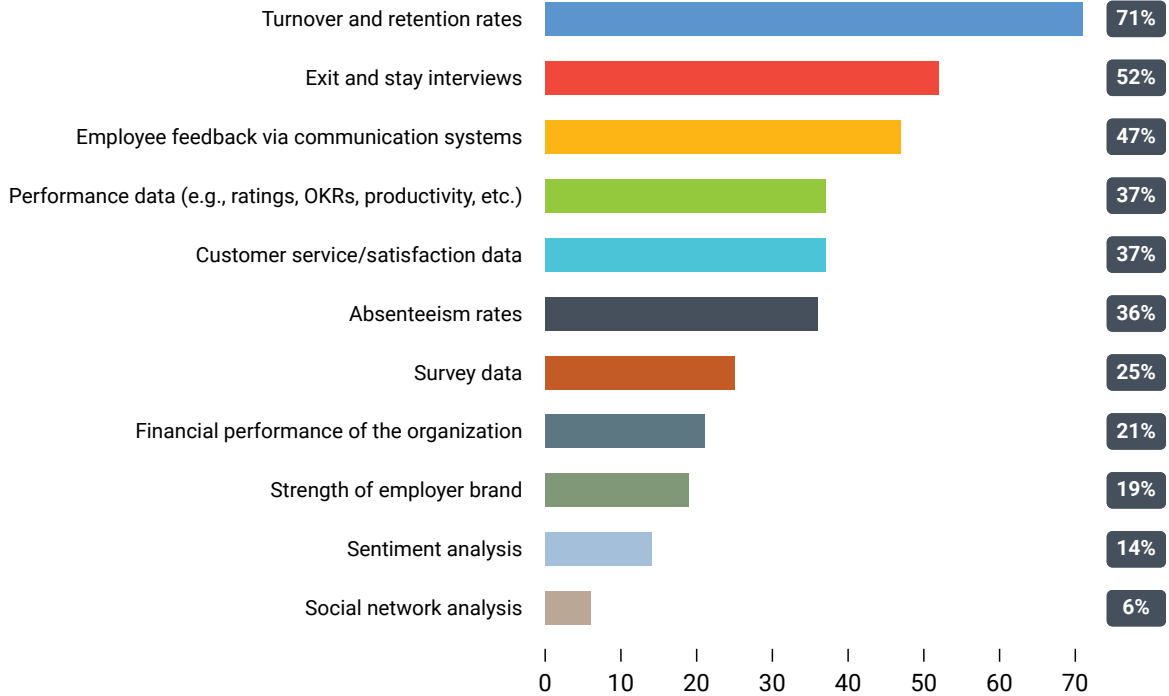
Turnover and retention rates 71%
Exit and stay interviews 52%
Employee feedback via communication systems 47%
Performance data (e.g., ratings, OKRs, productivity, etc.) 37%
Customer service/satisfaction data 37%
Absenteeism rates 36%
Survey data 25%
Financial performance of the organization 21%
Strength of employer brand 19%
Sentiment analysis 14%
Social network analysis 6%

0 10 20 30 40 50 60 70